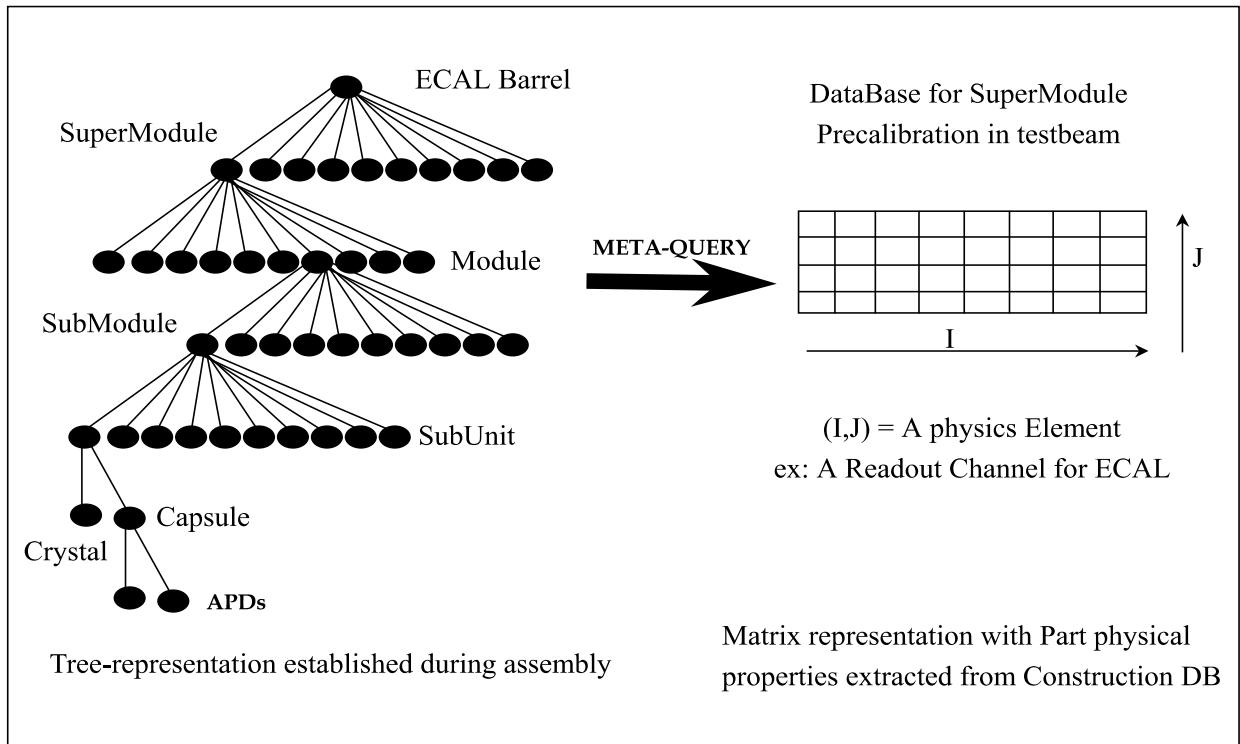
ECAL Barrel

SuperModule

Module

SubModule

SubUnit

Crystal

Capsule

APDs

Tree-representation established during assembly

META-QUERY

DataBase for SuperModule Precalibration in testbeam

J

I

(I,J) = A physics Element
ex: A Readout Channel for ECAL

Matrix representation with Part physical properties extracted from Construction DB